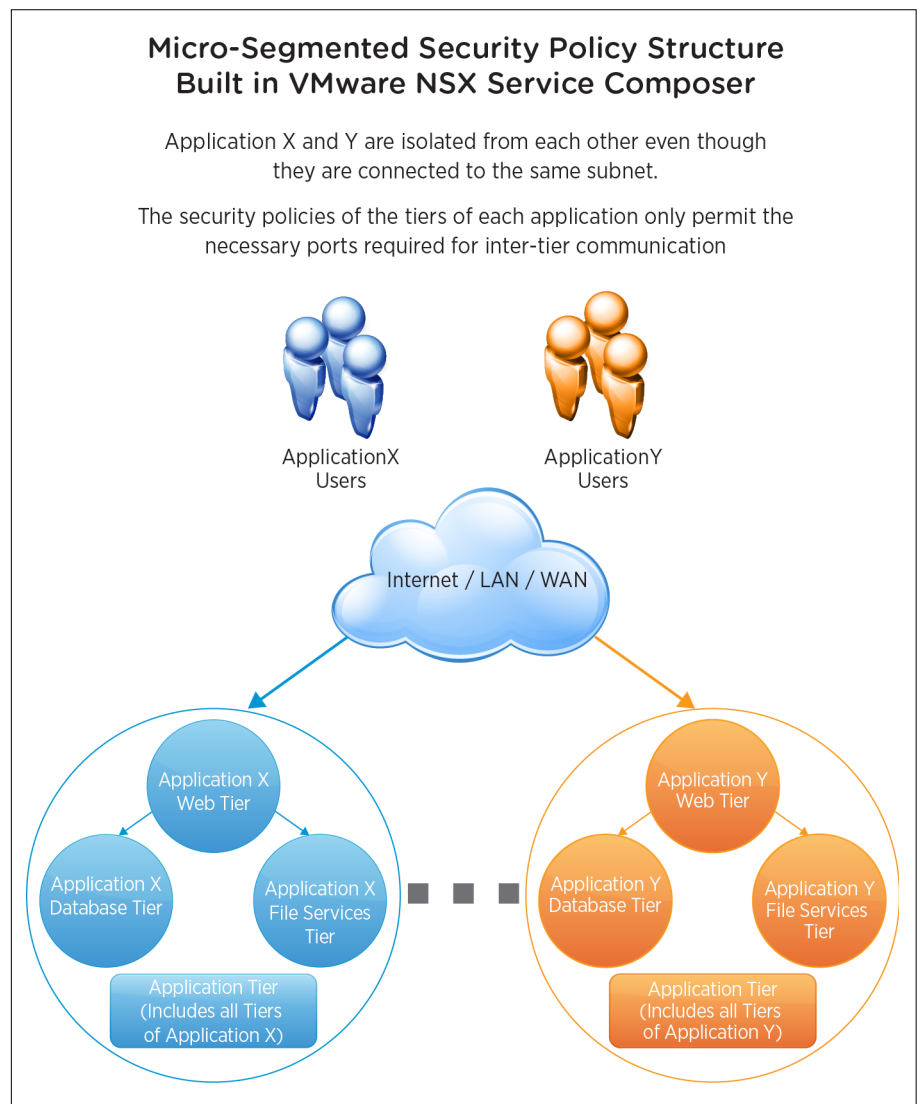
Micro-Segmented Security Policy Structure Built in VMware NSX Service Composer

Application X and Y are isolated from each other even though they are connected to the same subnet.

The security policies of the tiers of each application only permit the necessary ports required for inter-tier communication

ApplicationX Users

ApplicationY Users

Internet / LAN / WAN

Application X Web Tier

Application X Database Tier

Application X File Services Tier

Application Tier (Includes all Tiers of Application X)

Application Y Web Tier

Application Y Database Tier

Application Y File Services Tier

Application Tier (Includes all Tiers of Application Y)